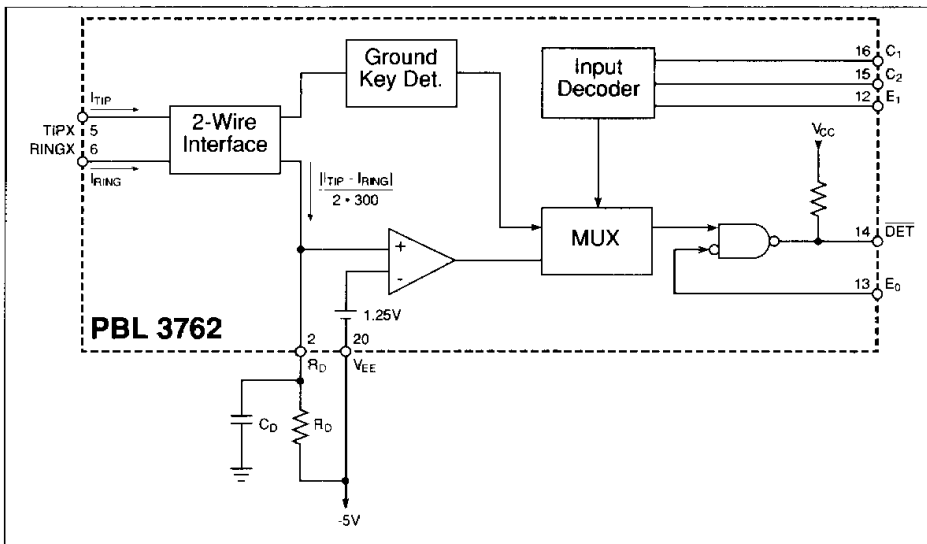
Ground Key Det.

Input Decoder

16 $C_1$
15 $C_2$
12 $E_1$

$I_{TIP}$
TIPX 5
RINGX 6
$I_{RING}$

2-Wire Interface

$V_{CC}$

$\frac{|I_{TIP} - I_{RING}|}{2 \cdot 300}$

+
-

MUX

14 $\overline{DET}$

13 $E_0$

1.25V

PBL 3762

2
$R_D$

20
$V_{EE}$

$C_D$

$R_D$

-5V